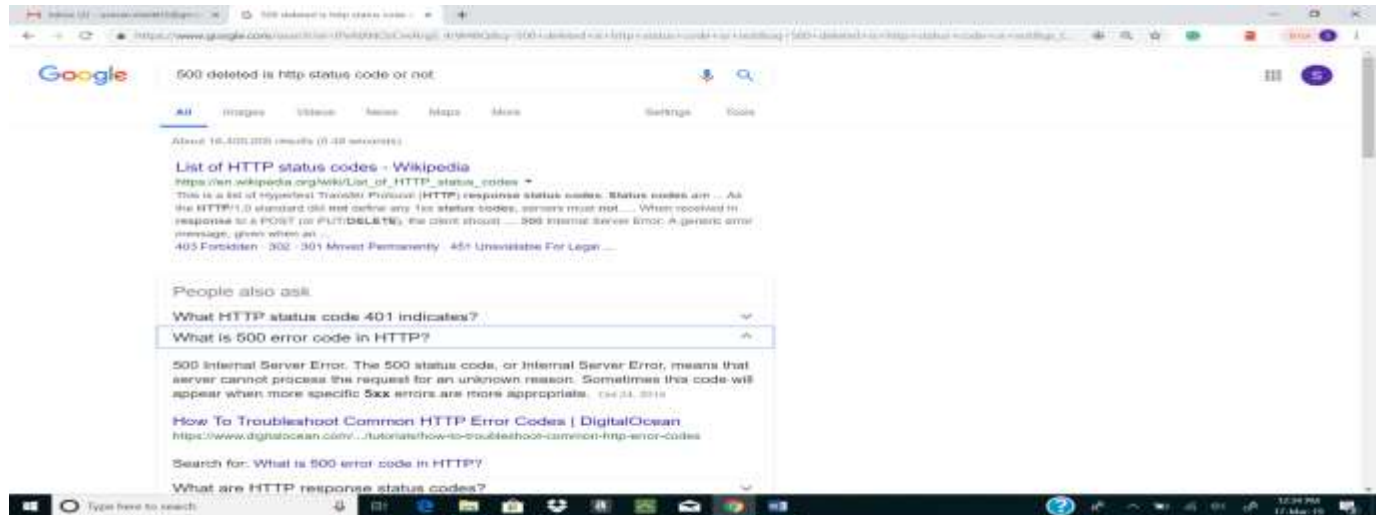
Google

500 deleted is http status code or not

All Images Videos News Maps More Settings Tools

About 16,400,000 results (0.48 seconds)

List of HTTP status codes - Wikipedia
https://en.wikipedia.org/wiki/List_of_HTTP_status_codes ▾
This is a list of Hypertext Transfer Protocol (HTTP) response status codes. Status codes are ... As the HTTP/1.0 standard did not define any 1xx status codes, servers must not .... When received in response to a POST (or PUT/DELETE), the client should .... 500 Internal Server Error. A generic error message, given when an ...
403 Forbidden · 302 · 301 Moved Permanently · 451 Unavailable For Legal ...

People also ask

What HTTP status code 401 indicates?

What is 500 error code in HTTP?

500 Internal Server Error. The 500 status code, or Internal Server Error, means that server cannot process the request for an unknown reason. Sometimes this code will appear when more specific 5xx errors are more appropriate. Oct 24, 2016

How To Troubleshoot Common HTTP Error Codes | DigitalOcean
https://www.digitalocean.com/.../tutorials/how-to-troubleshoot-common-http-error-codes

Search for: What is 500 error code in HTTP?

What are HTTP response status codes?

Type here to search

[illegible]